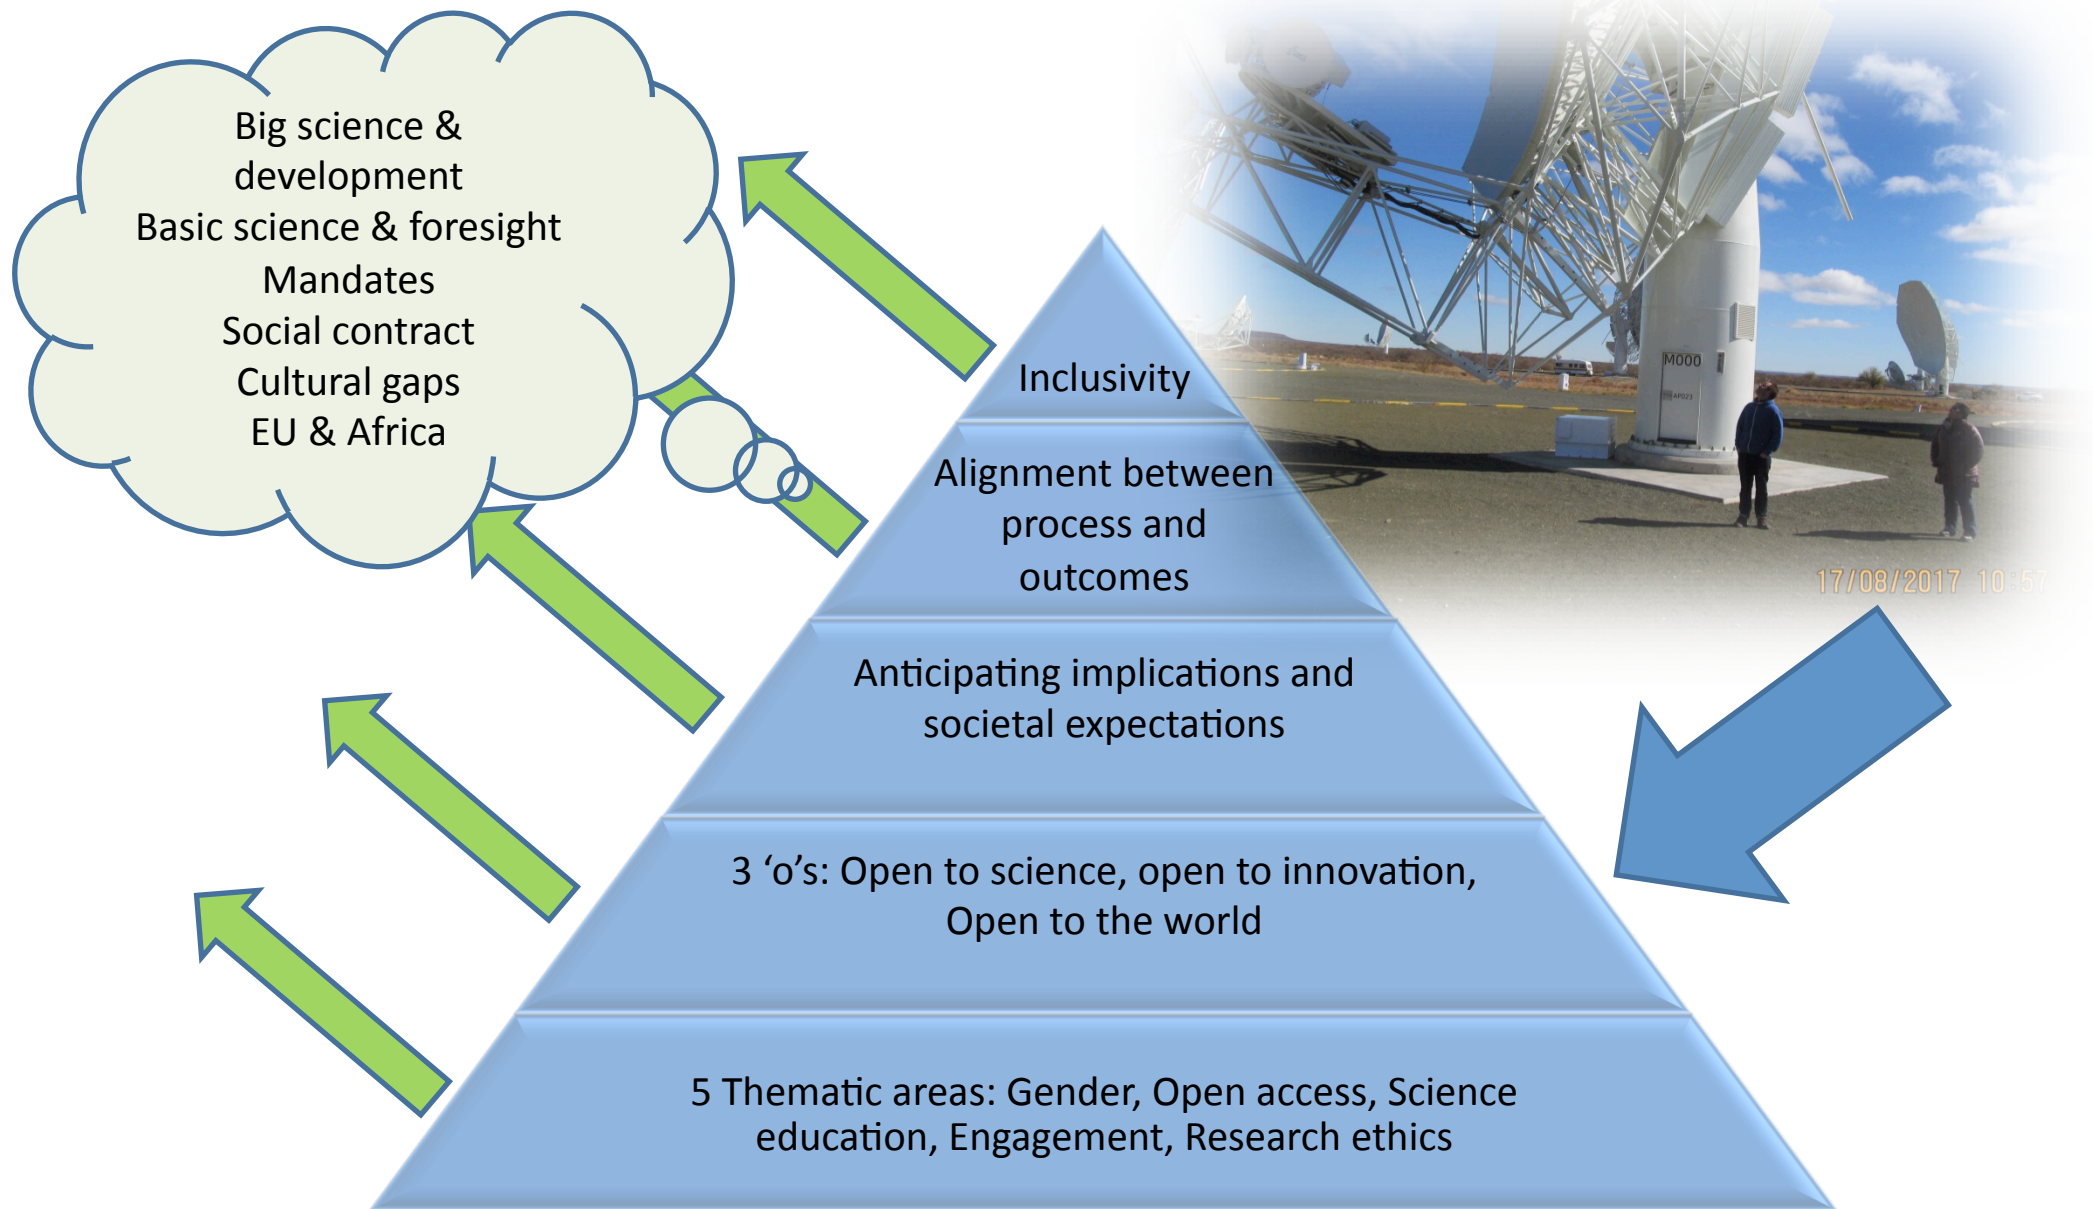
Big science & development
Basic science & foresight
Mandates
Social contract
Cultural gaps
EU & Africa

M000

17/08/2017 10:57

Inclusivity

Alignment between process and outcomes

Anticipating implications and societal expectations

3 'o's: Open to science, open to innovation, Open to the world

5 Thematic areas: Gender, Open access, Science education, Engagement, Research ethics